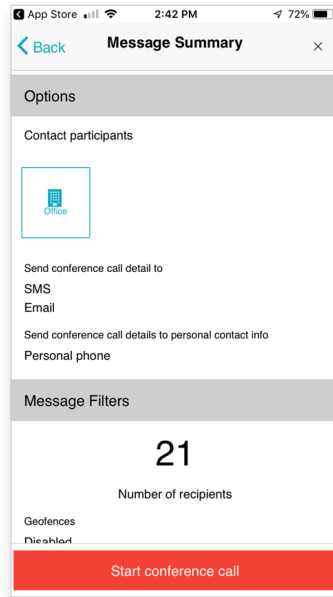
App Store 2:42 PM 72%

Back Message Summary ×

Options

Contact participants

Office

Send conference call detail to

SMS

Email

Send conference call details to personal contact info

Personal phone

Message Filters

21

Number of recipients

Geofences

Disabled

Start conference call